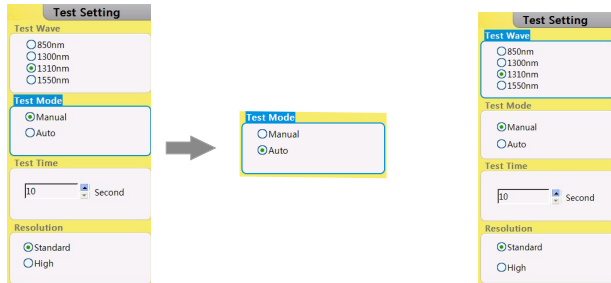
Test Setting
Test Wave
850nm
1300nm
1310nm
1550nm
Test Mode
Manual
Auto
Test Time
10
Second
Resolution
Standard
High

Test Mode
Manual
Auto

Test Setting
Test Wave
850nm
1300nm
1310nm
1550nm
Test Mode
Manual
Auto
Test Time
10
Second
Resolution
Standard
High